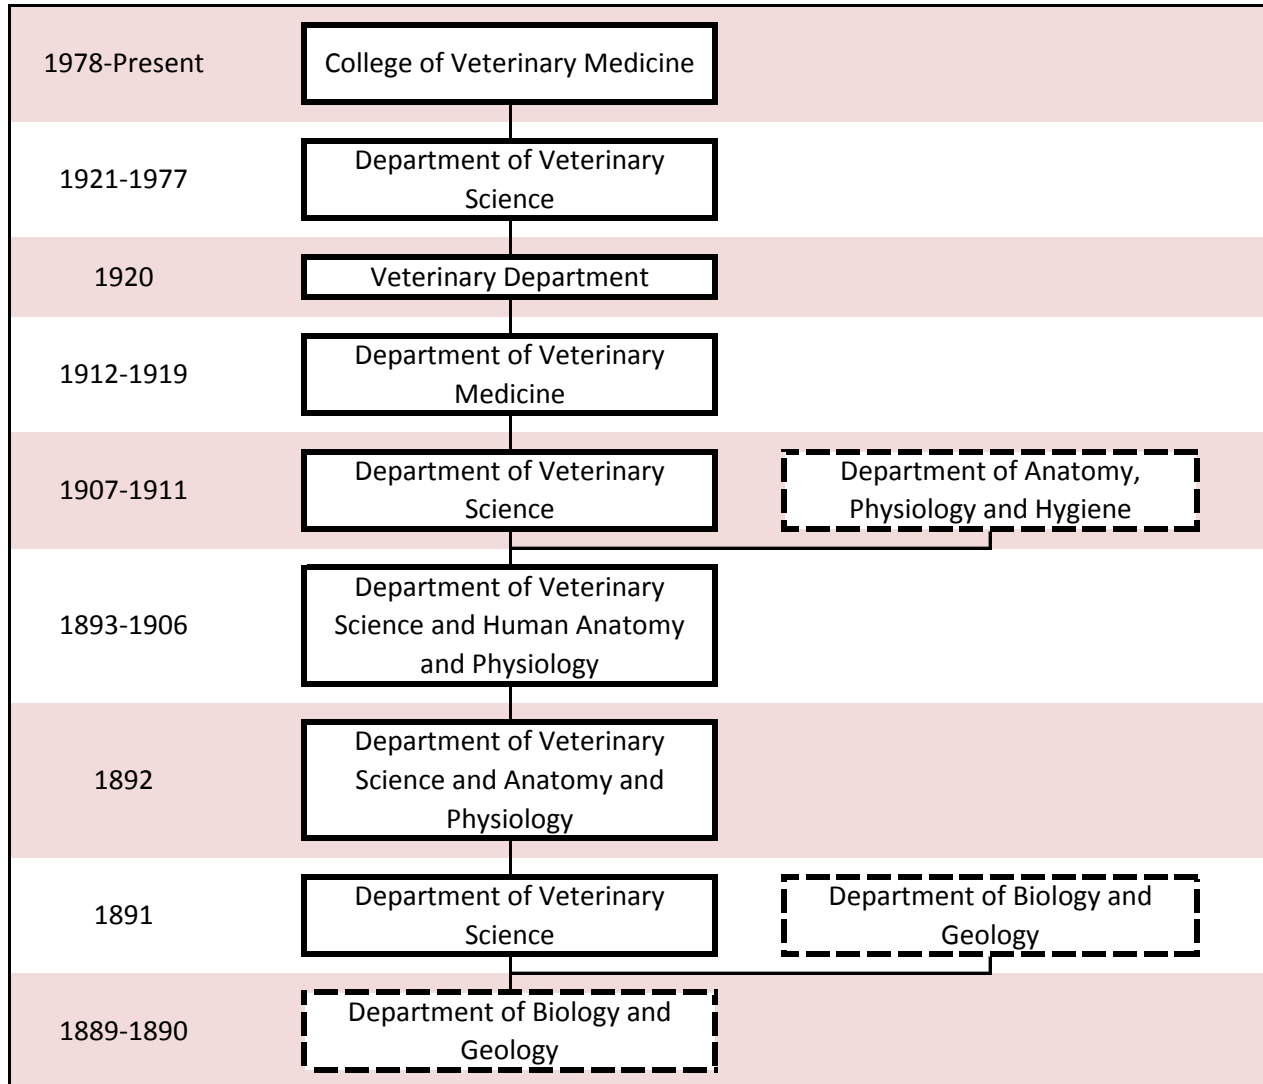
1978-Present
College of Veterinary Medicine

1921-1977
Department of Veterinary Science

1920
Veterinary Department

1912-1919
Department of Veterinary Medicine

1907-1911
Department of Veterinary Science
Department of Anatomy, Physiology and Hygiene

1893-1906
Department of Veterinary Science and Human Anatomy and Physiology

1892
Department of Veterinary Science and Anatomy and Physiology

1891
Department of Veterinary Science
Department of Biology and Geology

1889-1890
Department of Biology and Geology